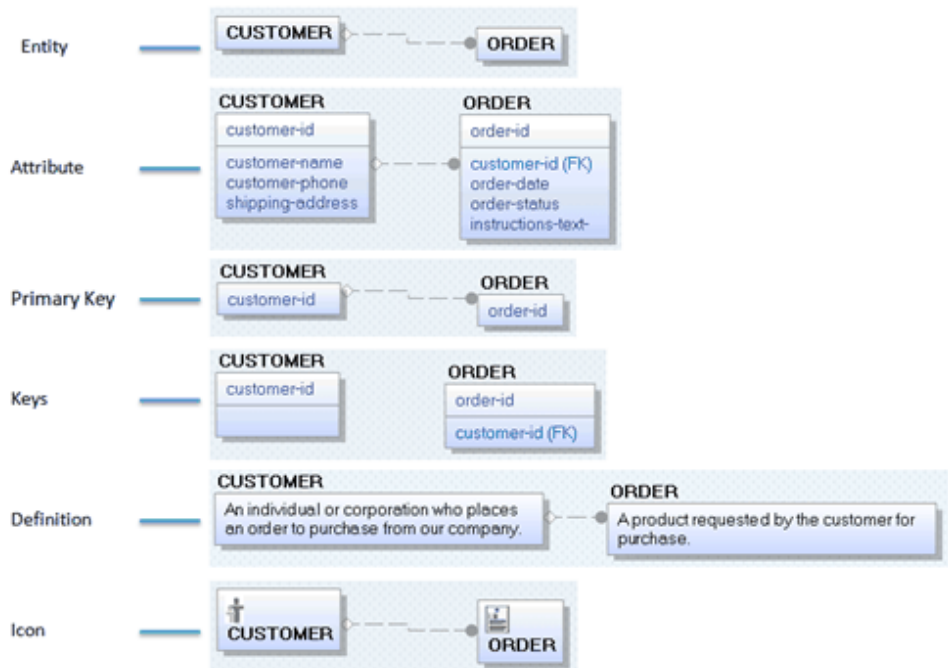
Entity

CUSTOMER

ORDER

Attribute

CUSTOMER

customer-id

customer-name
customer-phone
shipping-address

ORDER

order-id

customer-id (FK)
order-date
order-status
instructions-text-

Primary Key

CUSTOMER

customer-id

ORDER

order-id

Keys

CUSTOMER

customer-id

ORDER

order-id

customer-id (FK)

Definition

CUSTOMER

An individual or corporation who places an order to purchase from our company.

ORDER

A product requested by the customer for purchase.

Icon

CUSTOMER

ORDER